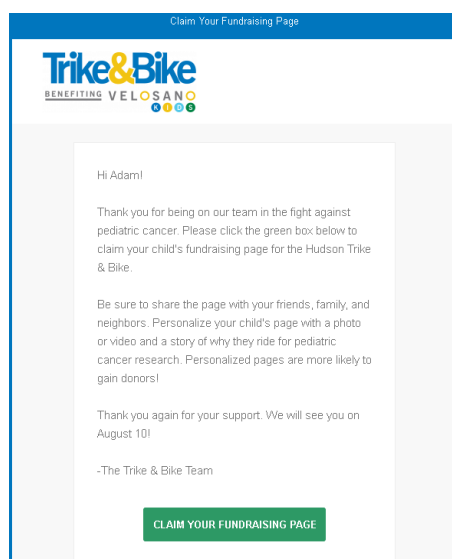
Claim Your Fundraising Page

Trike&Bike
BENEFITING VELOSANO KIDS

Hi Adam!

Thank you for being on our team in the fight against pediatric cancer. Please click the green box below to claim your child's fundraising page for the Hudson Trike & Bike.

Be sure to share the page with your friends, family, and neighbors. Personalize your child's page with a photo or video and a story of why they ride for pediatric cancer research. Personalized pages are more likely to gain donors!

Thank you again for your support. We will see you on August 10!

-The Trike & Bike Team

CLAIM YOUR FUNDRAISING PAGE